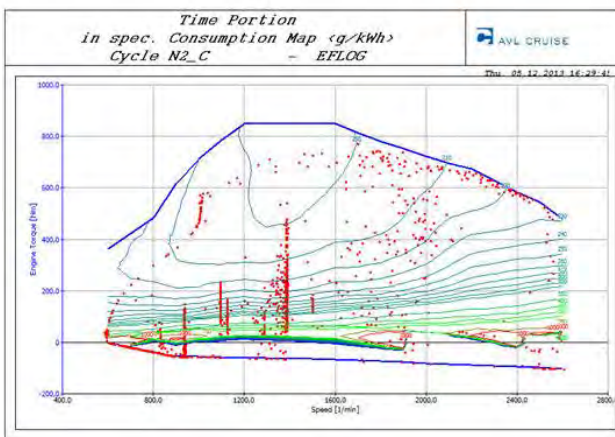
Time Portion
in spec. Consumption Map <g/kWh>
Cycle N2_C - EFLOG

AVL CRUISE

Thu 05.12.2013 16:29:4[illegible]

1000.0
800.0
600.0
400.0
200.0
0
-200.0

Engine Torque [Nm]

400.0
800.0
1200.0
1600.0
2000.0
2400.0
2800

Speed [1/min]